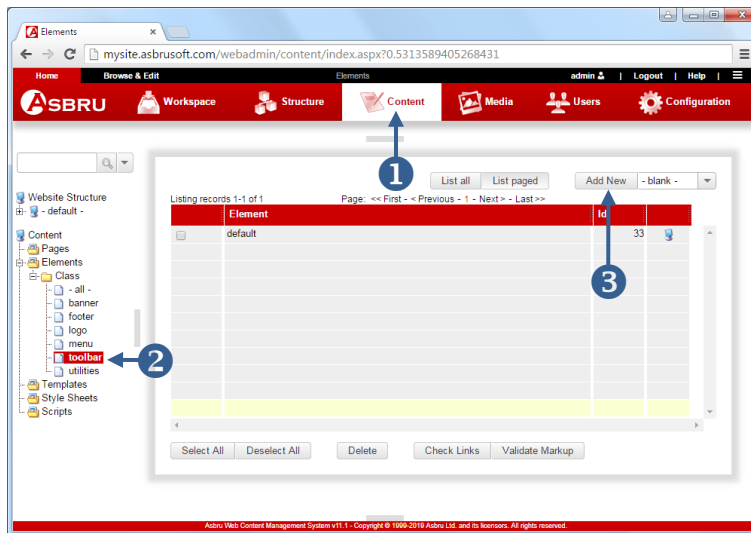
Elements

mysite.asbrusoft.com/webadmin/content/index.aspx?0.5313589405268431

Home Browse & Edit Elements admin | Logout | Help |

ASBRU Workspace Structure Content Media Users Configuration

1

List all List paged

Add New - blank -

Listing records 1-1 of 1 Page: << First - < Previous - 1 - Next > - Last >>

| | Element | Id | |
|---|---|---|---|
| | default | 33 | |

3

Website Structure
- default -

Content
Pages
Elements
Class
- all -
banner
footer
logo
menu
toolbar
utilities
Templates
Style Sheets
Scripts

2

Select All Deselect All Delete Check Links Validate Markup

Asbru Web Content Management System v11.1 - Copyright © 1999-2019 Asbru Ltd. and its licensors. All rights reserved.